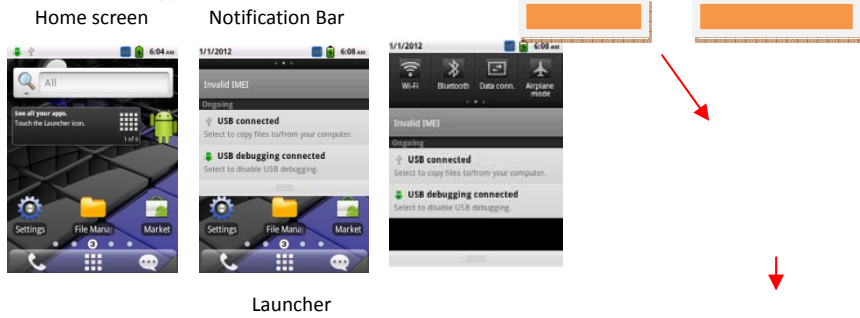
Home screen

Notification Bar

6:04 AM

All

See all your apps.
Touch the Launcher icon.

1 of 6

Settings

File Mana

Market

1/1/2012

6:08 AM

Invalid IMEI

Ongoing

USB connected
Select to copy files to/from your computer.

USB debugging connected
Select to disable USB debugging.

Settings

File Mana

Market

1/1/2012

6:08 AM

Wi-Fi

Bluetooth

Data conn.

Airplane mode

Invalid IMEI

Ongoing

USB connected
Select to copy files to/from your computer.

USB debugging connected
Select to disable USB debugging.

Launcher